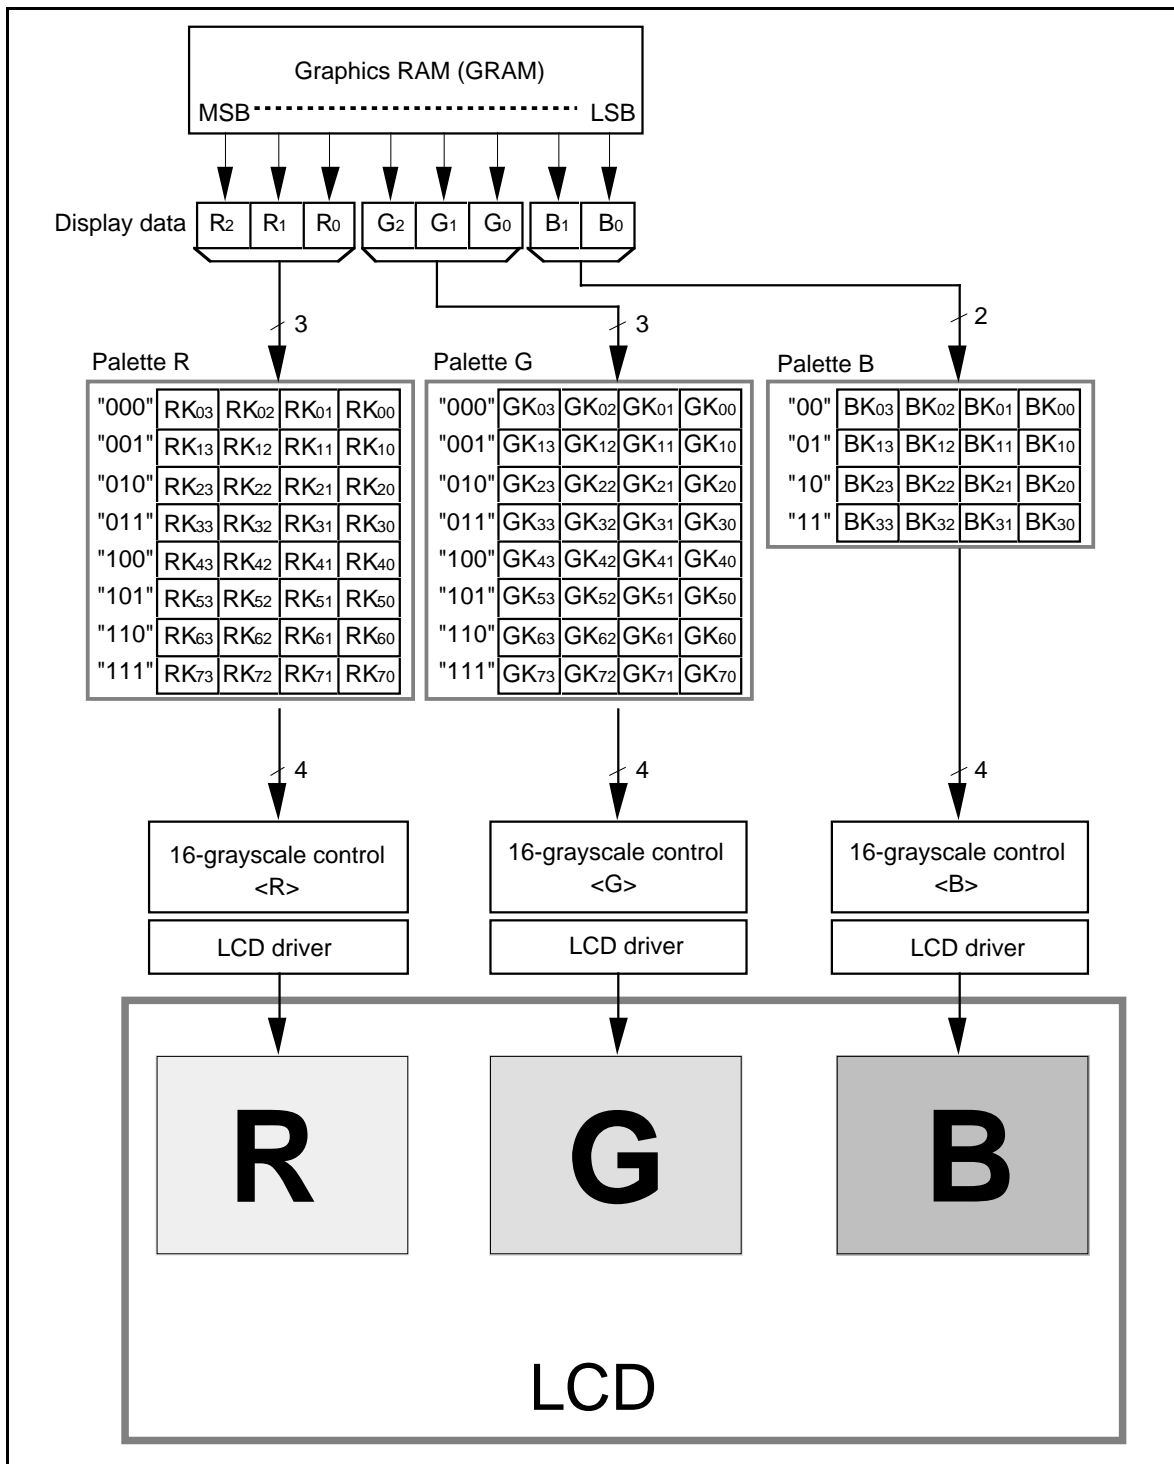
Graphics RAM (GRAM)

MSB LSB

Display data $R_2$ $R_1$ $R_0$ $G_2$ $G_1$ $G_0$ $B_1$ $B_0$

3 3 2

Palette R

| "000" | $RK_{03}$ | $RK_{02}$ | $RK_{01}$ | $RK_{00}$ |
|---|---|---|---|---|
| "001" | $RK_{13}$ | $RK_{12}$ | $RK_{11}$ | $RK_{10}$ |
| "010" | $RK_{23}$ | $RK_{22}$ | $RK_{21}$ | $RK_{20}$ |
| "011" | $RK_{33}$ | $RK_{32}$ | $RK_{31}$ | $RK_{30}$ |
| "100" | $RK_{43}$ | $RK_{42}$ | $RK_{41}$ | $RK_{40}$ |
| "101" | $RK_{53}$ | $RK_{52}$ | $RK_{51}$ | $RK_{50}$ |
| "110" | $RK_{63}$ | $RK_{62}$ | $RK_{61}$ | $RK_{60}$ |
| "111" | $RK_{73}$ | $RK_{72}$ | $RK_{71}$ | $RK_{70}$ |

Palette G

| "000" | $GK_{03}$ | $GK_{02}$ | $GK_{01}$ | $GK_{00}$ |
|---|---|---|---|---|
| "001" | $GK_{13}$ | $GK_{12}$ | $GK_{11}$ | $GK_{10}$ |
| "010" | $GK_{23}$ | $GK_{22}$ | $GK_{21}$ | $GK_{20}$ |
| "011" | $GK_{33}$ | $GK_{32}$ | $GK_{31}$ | $GK_{30}$ |
| "100" | $GK_{43}$ | $GK_{42}$ | $GK_{41}$ | $GK_{40}$ |
| "101" | $GK_{53}$ | $GK_{52}$ | $GK_{51}$ | $GK_{50}$ |
| "110" | $GK_{63}$ | $GK_{62}$ | $GK_{61}$ | $GK_{60}$ |
| "111" | $GK_{73}$ | $GK_{72}$ | $GK_{71}$ | $GK_{70}$ |

Palette B

| "00" | $BK_{03}$ | $BK_{02}$ | $BK_{01}$ | $BK_{00}$ |
|---|---|---|---|---|
| "01" | $BK_{13}$ | $BK_{12}$ | $BK_{11}$ | $BK_{10}$ |
| "10" | $BK_{23}$ | $BK_{22}$ | $BK_{21}$ | $BK_{20}$ |
| "11" | $BK_{33}$ | $BK_{32}$ | $BK_{31}$ | $BK_{30}$ |

4 4 4

16-grayscale control <R>
LCD driver

16-grayscale control <G>
LCD driver

16-grayscale control <B>
LCD driver

R G B

LCD